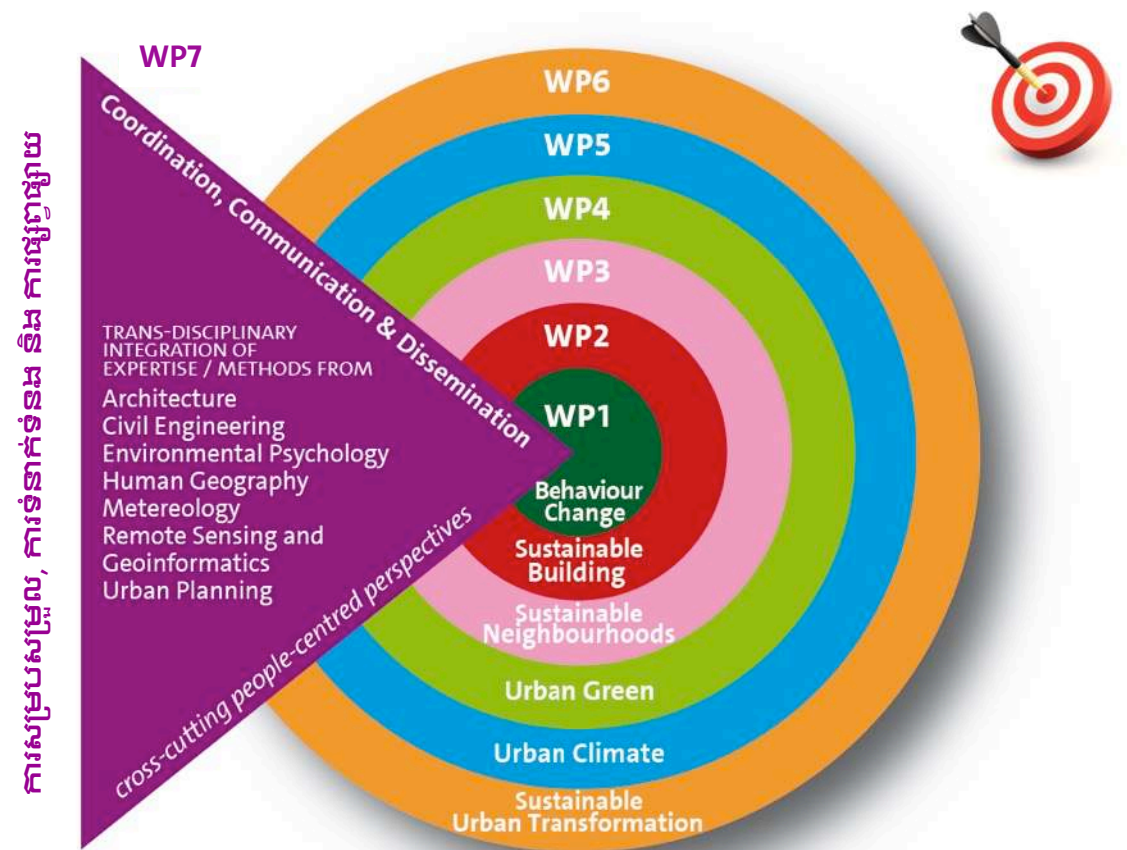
WP7

ការសម្របសម្រួល, ការទំនាក់ទំនង និង ការផ្សព្វផ្សាយ

Coordination, Communication & Dissemination

TRANS-DISCIPLINARY INTEGRATION OF EXPERTISE / METHODS FROM
Architecture
Civil Engineering
Environmental Psychology
Human Geography
Metereology
Remote Sensing and Geoinformatics
Urban Planning

cross-cutting people-centred perspectives

WP6
WP5
WP4
WP3
WP2
WP1
Behaviour Change
Sustainable Building
Sustainable Neighbourhoods
Urban Green
Urban Climate
Sustainable Urban Transformation